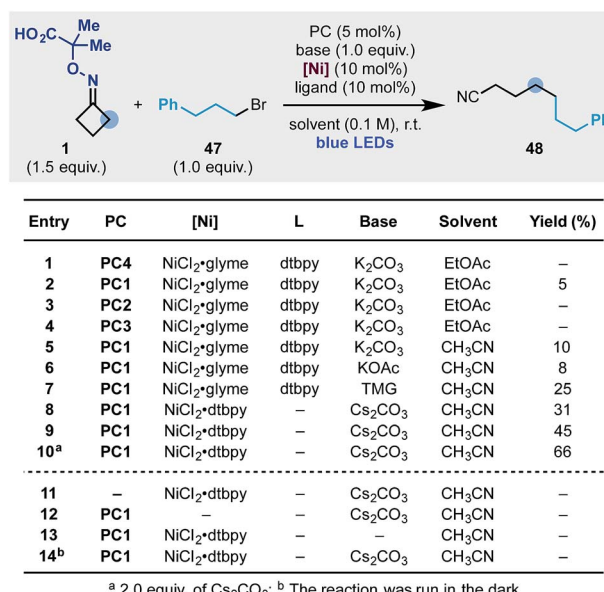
$HO_2C$ Me Me O N

1 (1.5 equiv.)

+ Ph Br

47 (1.0 equiv.)

PC (5 mol%)
base (1.0 equiv.)
[Ni] (10 mol%)
ligand (10 mol%)

solvent (0.1 M), r.t.
blue LEDs

NC Pl

48

| Entry | PC | [Ni] | L | Base | Solvent | Yield (%) |
|---|---|---|---|---|---|---|
| 1 | PC4 | $NiCl_2$•glyme | dtbpy | $K_2CO_3$ | EtOAc | – |
| 2 | PC1 | $NiCl_2$•glyme | dtbpy | $K_2CO_3$ | EtOAc | 5 |
| 3 | PC2 | $NiCl_2$•glyme | dtbpy | $K_2CO_3$ | EtOAc | – |
| 4 | PC3 | $NiCl_2$•glyme | dtbpy | $K_2CO_3$ | EtOAc | – |
| 5 | PC1 | $NiCl_2$•glyme | dtbpy | $K_2CO_3$ | $CH_3CN$ | 10 |
| 6 | PC1 | $NiCl_2$•glyme | dtbpy | KOAc | $CH_3CN$ | 8 |
| 7 | PC1 | $NiCl_2$•glyme | dtbpy | TMG | $CH_3CN$ | 25 |
| 8 | PC1 | $NiCl_2$•dtbpy | – | $Cs_2CO_3$ | $CH_3CN$ | 31 |
| 9 | PC1 | $NiCl_2$•dtbpy | – | $Cs_2CO_3$ | $CH_3CN$ | 45 |
| 10$^a$ | PC1 | $NiCl_2$•dtbpy | – | $Cs_2CO_3$ | $CH_3CN$ | 66 |
| 11 | – | $NiCl_2$•dtbpy | – | $Cs_2CO_3$ | $CH_3CN$ | – |
| 12 | PC1 | – | – | $Cs_2CO_3$ | $CH_3CN$ | – |
| 13 | PC1 | $NiCl_2$•dtbpy | – | – | $CH_3CN$ | – |
| 14$^b$ | PC1 | $NiCl_2$•dtbpy | – | $Cs_2CO_3$ | $CH_3CN$ | – |

$^a$ 2.0 equiv. of $Cs_2CO_3$; $^b$ The reaction was run in the dark.